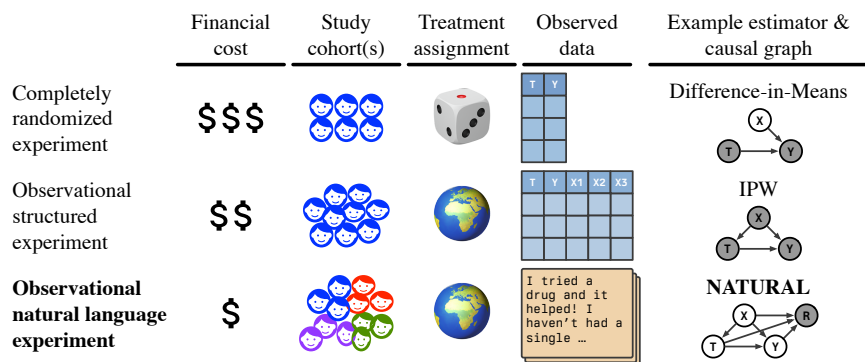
| | Financial cost | Study cohort(s) | Treatment assignment | Observed data | Example estimator & causal graph |
|---|---|---|---|---|---|
| Completely randomized experiment | $$$ | | | T Y | Difference-in-Means X T Y |
| Observational structured experiment | $$ | | | T Y X1 X2 X3 | IPW X T Y |
| **Observational natural language experiment** | $ | | | I tried a drug and it helped! I haven't had a single … | **NATURAL** X R T Y |